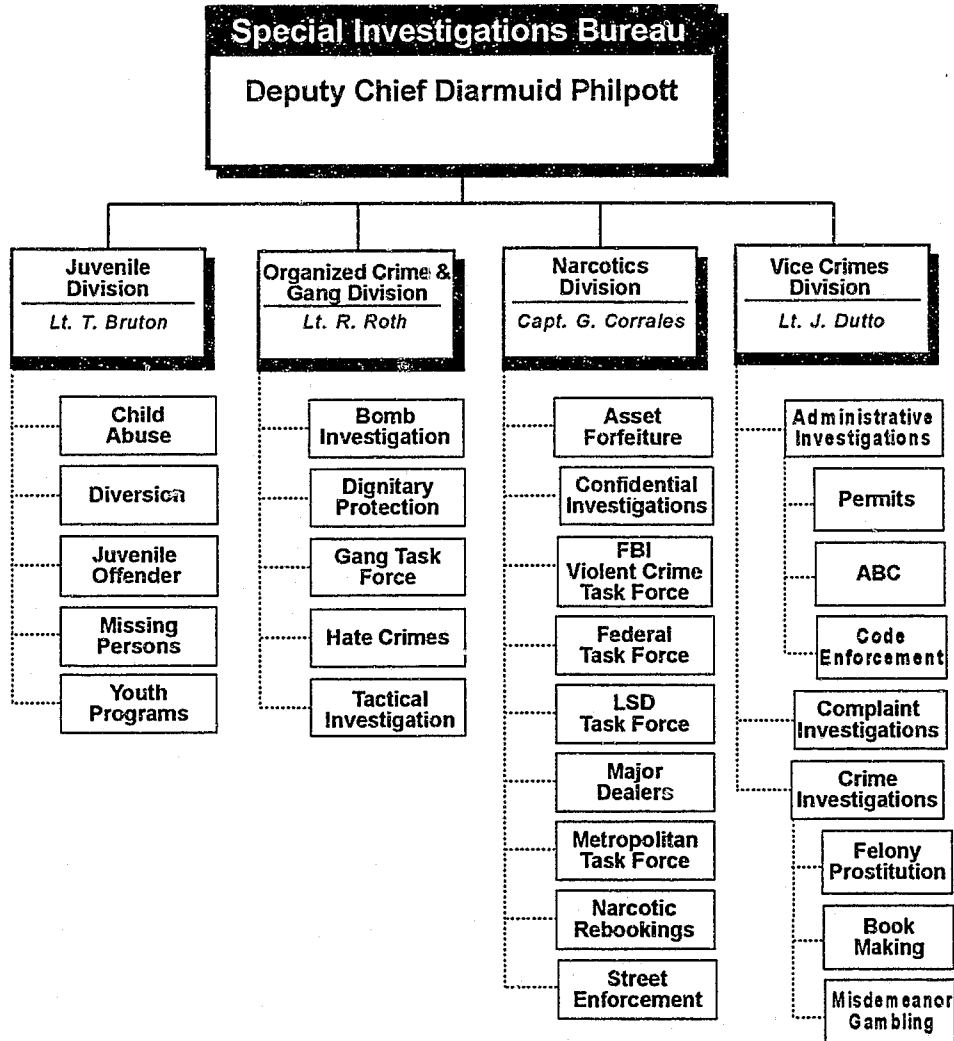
Special Investigations Bureau

Deputy Chief Diarmuid Philpott

Juvenile Division
Lt. T. Bruton

Child Abuse

Diversion

Juvenile Offender

Missing Persons

Youth Programs

Organized Crime & Gang Division
Lt. R. Roth

Bomb Investigation

Dignitary Protection

Gang Task Force

Hate Crimes

Tactical Investigation

Narcotics Division
Capt. G. Corrales

Asset Forfeiture

Confidential Investigations

FBI Violent Crime Task Force

Federal Task Force

LSD Task Force

Major Dealers

Metropolitan Task Force

Narcotic Rebookings

Street Enforcement

Vice Crimes Division
Lt. J. Dutto

Administrative Investigations

Permits

ABC

Code Enforcement

Complaint Investigations

Crime Investigations

Felony Prostitution

Book Making

Misdemeanor Gambling